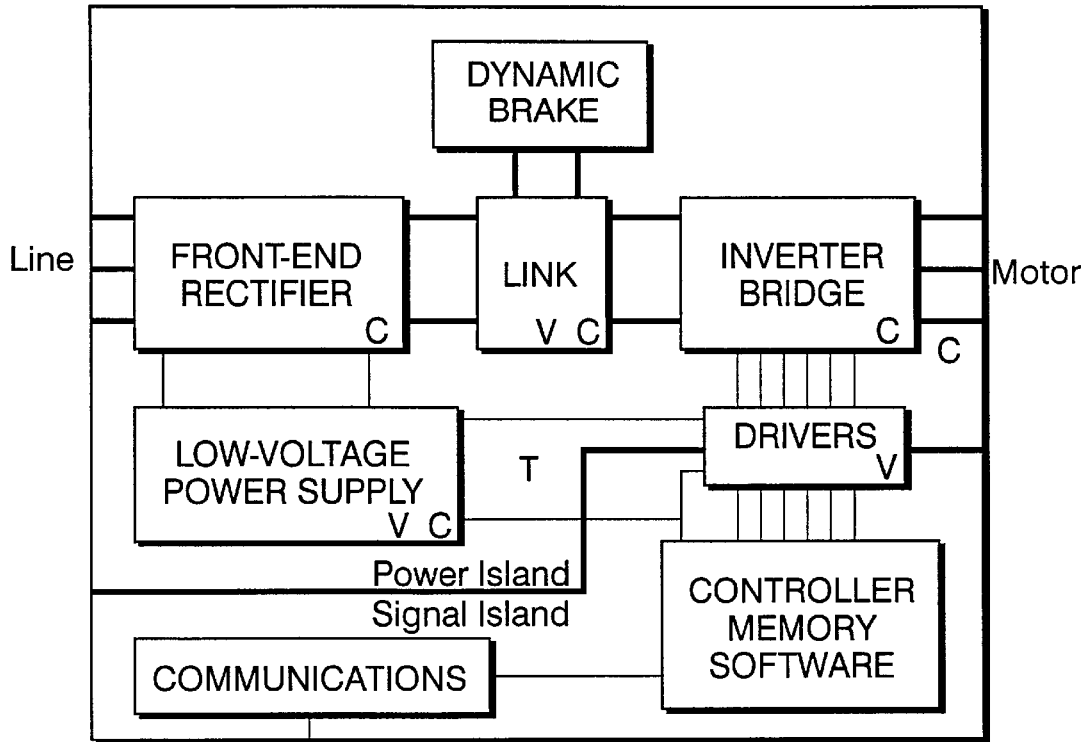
DYNAMIC BRAKE

Line

FRONT-END RECTIFIER

C

LINK

V C

INVERTER BRIDGE

C

Motor

C

LOW-VOLTAGE POWER SUPPLY

V C

T

DRIVERS

V

Power Island

Signal Island

CONTROLLER MEMORY SOFTWARE

COMMUNICATIONS